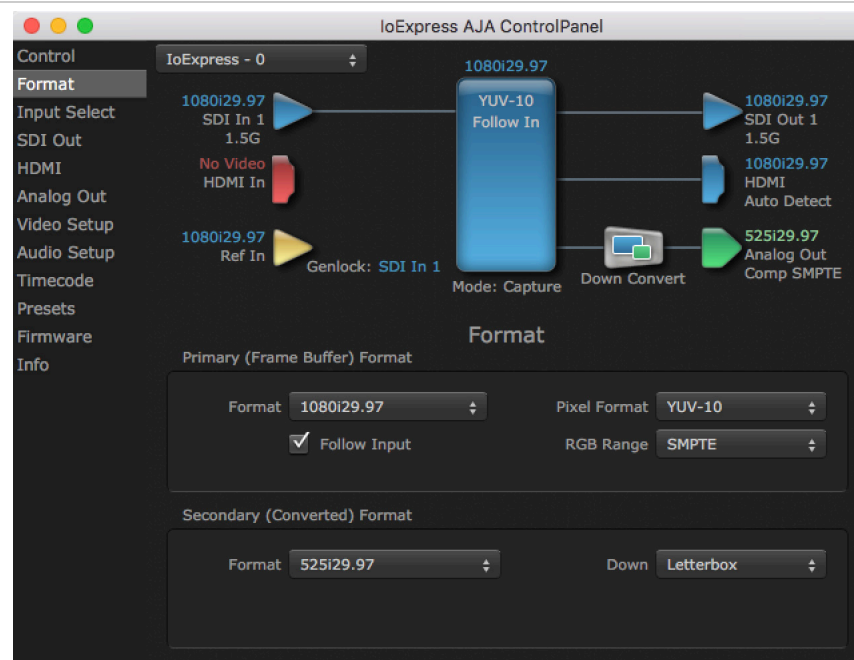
IoExpress AJA ControlPanel

Control
Format
Input Select
SDI Out
HDMI
Analog Out
Video Setup
Audio Setup
Timecode
Presets
Firmware
Info

IoExpress - 0

1080i29.97
SDI In 1
1.5G

No Video
HDMI In

1080i29.97
Ref In

Genlock: SDI In 1

1080i29.97
YUV-10
Follow In

Mode: Capture

Down Convert

1080i29.97
SDI Out 1
1.5G

1080i29.97
HDMI
Auto Detect

525i29.97
Analog Out
Comp SMPTE

Format

Primary (Frame Buffer) Format

Format 1080i29.97
Follow Input
Pixel Format YUV-10
RGB Range SMPTE

Secondary (Converted) Format

Format 525i29.97
Down Letterbox